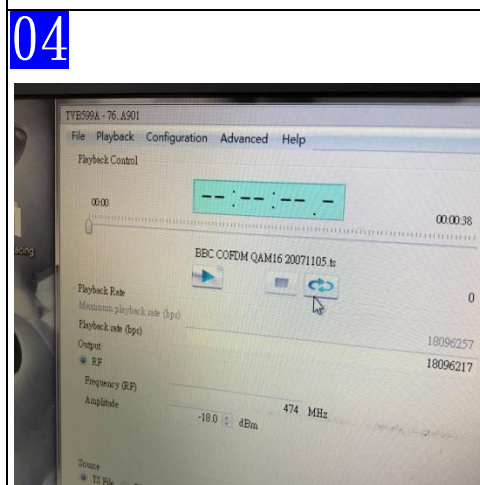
04

TVE599A - 76..A901

File Playback Configuration Advanced Help

Playback Control

--:--:--.-

00:00

00:00:38

BBC COFDM QAM16 20071105.ts

Playback Rate

0

Maximum playback rate (bps)

Playback rate (bps)

18096257

Output

18096217

RF

Frequency (RF)

474 MHz

Amplitude

-18.0 dBm

Source

TS File